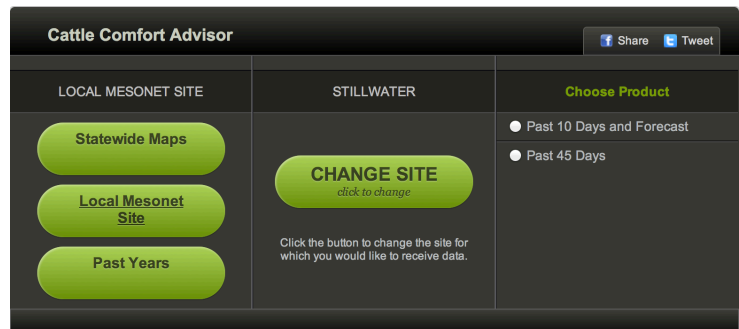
Cattle Comfort Advisor

Share Tweet

LOCAL MESONET SITE

Statewide Maps

Local Mesonet Site

Past Years

STILLWATER

CHANGE SITE
click to change

Click the button to change the site for which you would like to receive data.

Choose Product

Past 10 Days and Forecast

Past 45 Days